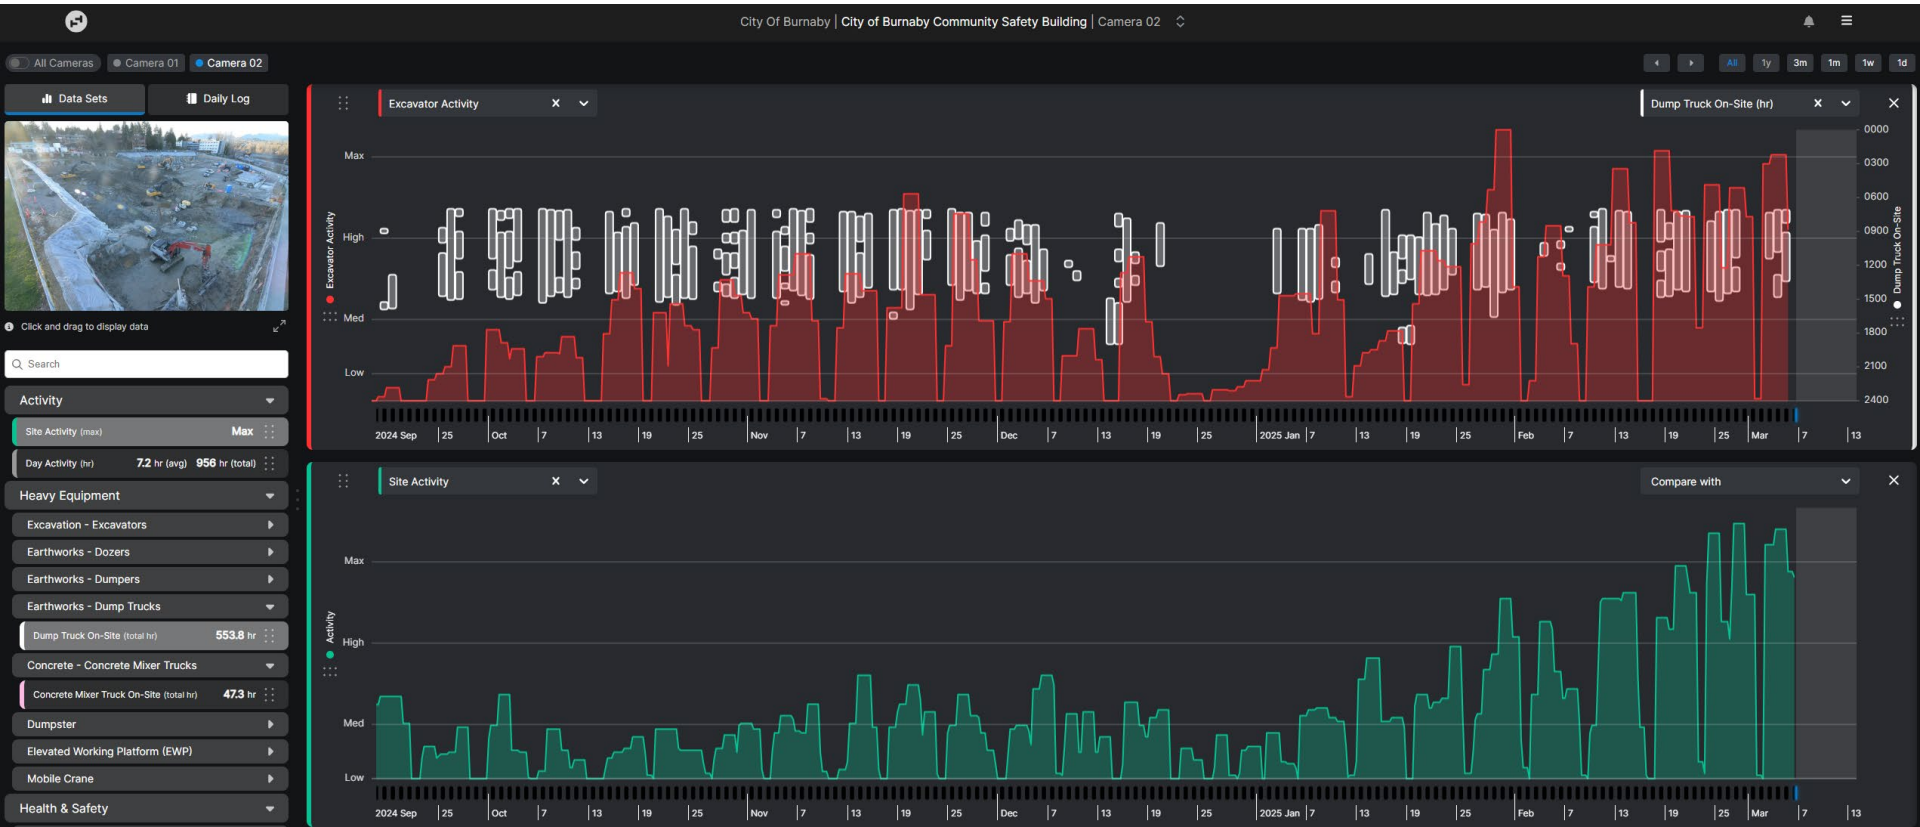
City Of Burnaby | City of Burnaby Community Safety Building | Camera 02

All Cameras Camera 01 Camera 02

All 1y 3m 1m 1w 1d

Data Sets Daily Log

Click and drag to display data

Search

Activity

Site Activity (max) Max

Day Activity (hr) 7.2 hr (avg) 956 hr (total)

Heavy Equipment

Excavation - Excavators

Earthworks - Dozers

Earthworks - Dumpers

Earthworks - Dump Trucks

Dump Truck On-Site (total hr) 553.8 hr

Concrete - Concrete Mixer Trucks

Concrete Mixer Truck On-Site (total hr) 47.3 hr

Dumpster

Elevated Working Platform (EWP)

Mobile Crane

Health & Safety

Excavator Activity

Dump Truck On-Site (hr)

Max
High
Med
Low

Excavator Activity

0000
0300
0600
0900
1200
1500
1800
2100
2400

Dump Truck On-Site

2024 Sep 25 Oct 7 13 19 25 Nov 7 13 19 25 Dec 7 13 19 25 2025 Jan 7 13 19 25 Feb 7 13 19 25 Mar 7 13

Site Activity

Compare with

Max
High
Med
Low

Activity

2024 Sep 25 Oct 7 13 19 25 Nov 7 13 19 25 Dec 7 13 19 25 2025 Jan 7 13 19 25 Feb 7 13 19 25 Mar 7 13